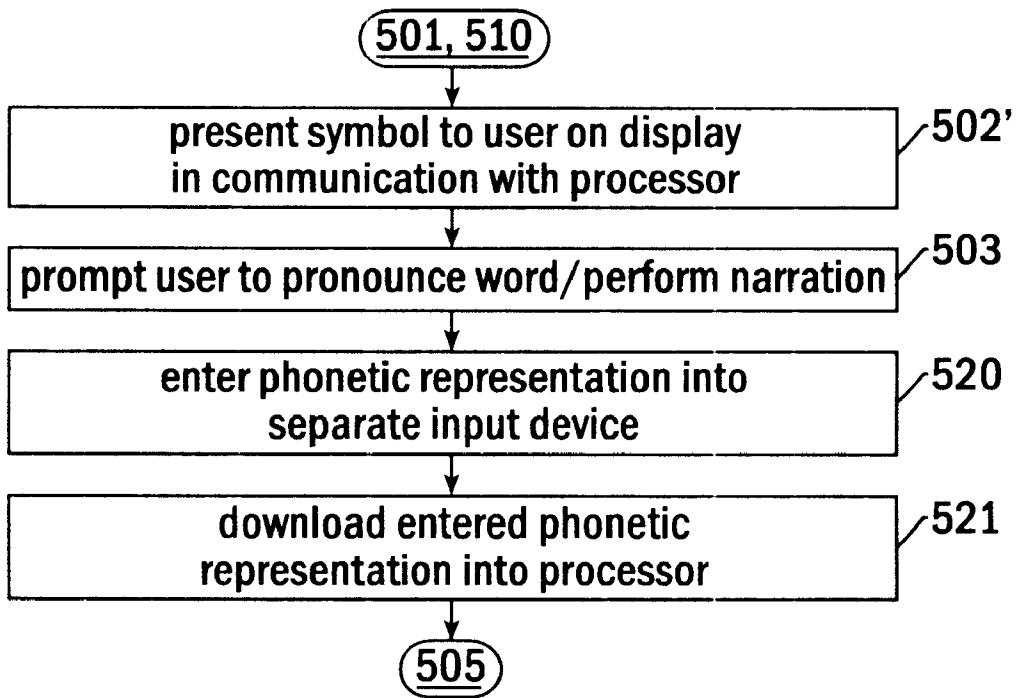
501, 510

present symbol to user on display in communication with processor
502'

prompt user to pronounce word/perform narration
503

enter phonetic representation into separate input device
520

download entered phonetic representation into processor
521

505